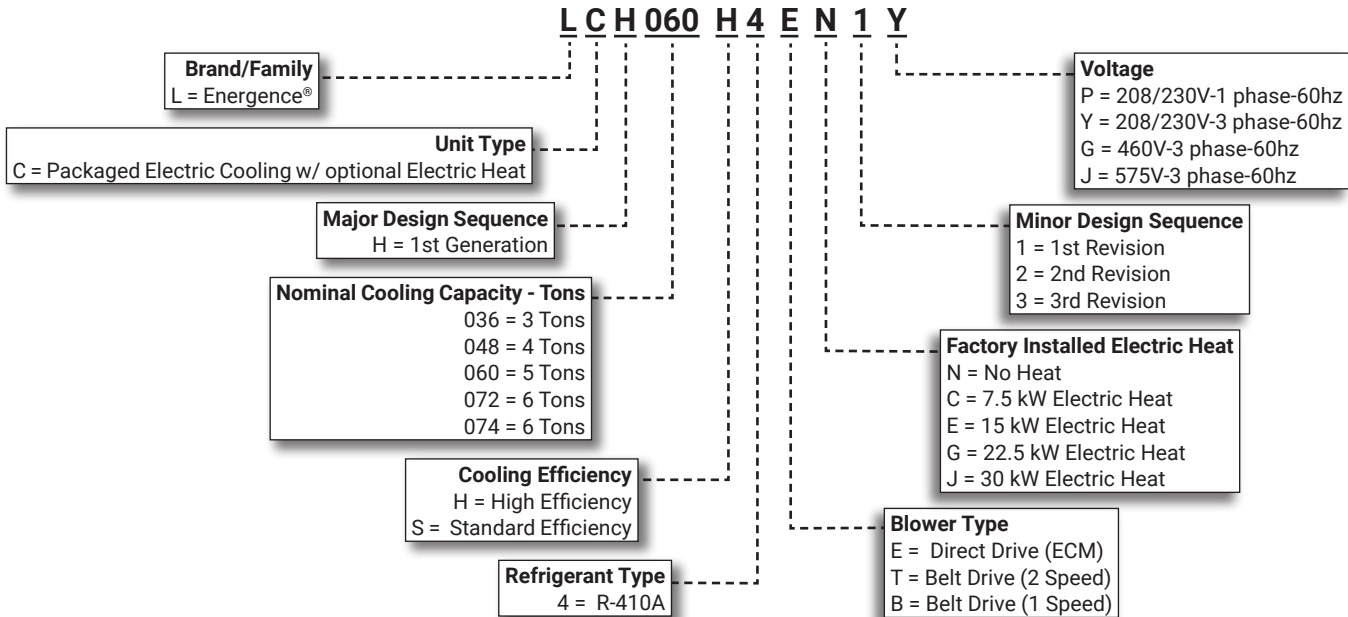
L C H 060 H 4 E N 1 Y

Brand/Family
L = Energence®

Unit Type
C = Packaged Electric Cooling w/ optional Electric Heat

Major Design Sequence
H = 1st Generation

Nominal Cooling Capacity - Tons
036 = 3 Tons
048 = 4 Tons
060 = 5 Tons
072 = 6 Tons
074 = 6 Tons

Cooling Efficiency
H = High Efficiency
S = Standard Efficiency

Refrigerant Type
4 = R-410A

Voltage
P = 208/230V-1 phase-60hz
Y = 208/230V-3 phase-60hz
G = 460V-3 phase-60hz
J = 575V-3 phase-60hz

Minor Design Sequence
1 = 1st Revision
2 = 2nd Revision
3 = 3rd Revision

Factory Installed Electric Heat
N = No Heat
C = 7.5 kW Electric Heat
E = 15 kW Electric Heat
G = 22.5 kW Electric Heat
J = 30 kW Electric Heat

Blower Type
E = Direct Drive (ECM)
T = Belt Drive (2 Speed)
B = Belt Drive (1 Speed)